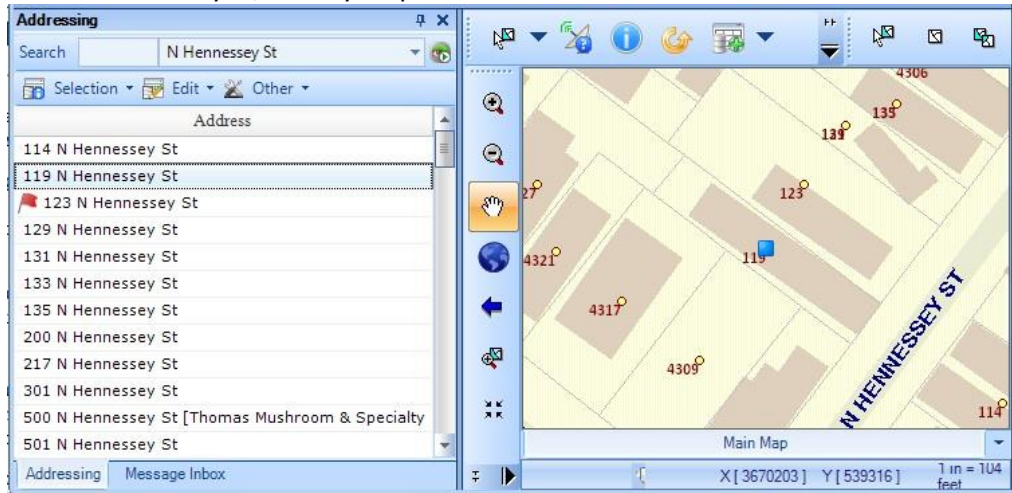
Addressing

Search N Hennessey St

Selection ▾ Edit ▾ Other ▾

| Address |
|---|
| 114 N Hennessey St |
| 119 N Hennessey St |
| 123 N Hennessey St |
| 129 N Hennessey St |
| 131 N Hennessey St |
| 133 N Hennessey St |
| 135 N Hennessey St |
| 200 N Hennessey St |
| 217 N Hennessey St |
| 301 N Hennessey St |
| 500 N Hennessey St [Thomas Mushroom & Specialty |
| 501 N Hennessey St |

Addressing Message Inbox

4306
135
139
27
123
4321
119
4317
4309
N HENNESSEY ST
114

Main Map

X [ 3670203 ] Y [ 539316 ] 1 in = 104 feet